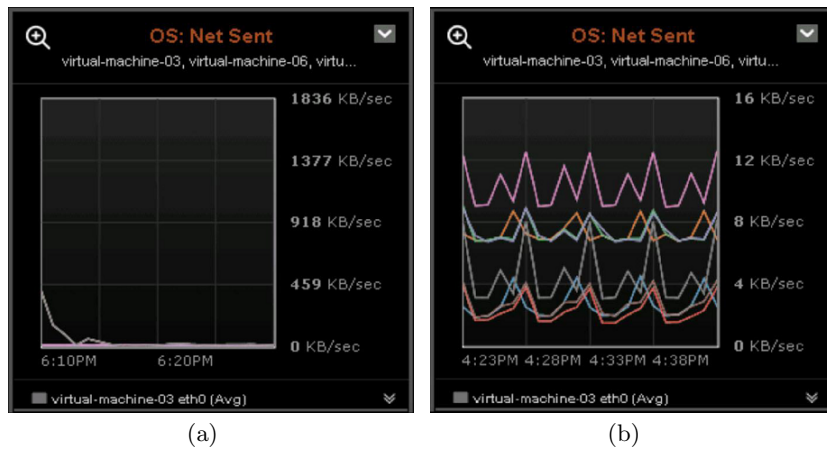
OS: Net Sent
virtual-machine-03, virtual-machine-06, virtu...

1836 KB/sec
1377 KB/sec
918 KB/sec
459 KB/sec
0 KB/sec

6:10PM 6:20PM

virtual-machine-03 eth0 (Avg)

(a)

OS: Net Sent
virtual-machine-03, virtual-machine-06, virtu...

16 KB/sec
12 KB/sec
8 KB/sec
4 KB/sec
0 KB/sec

4:23PM 4:28PM 4:33PM 4:38PM

virtual-machine-03 eth0 (Avg)

(b)